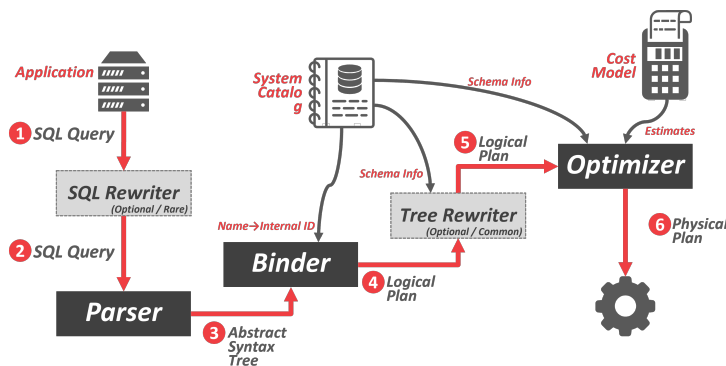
Application

1 SQL Query

SQL Rewriter
(Optional / Rare)

2 SQL Query

Parser

3 Abstract Syntax Tree

System Catalog

Name→Internal ID

Binder

4 Logical Plan

Schema Info

Tree Rewriter
(Optional / Common)

5 Logical Plan

Schema Info

Cost Model

Estimates

Optimizer

6 Physical Plan